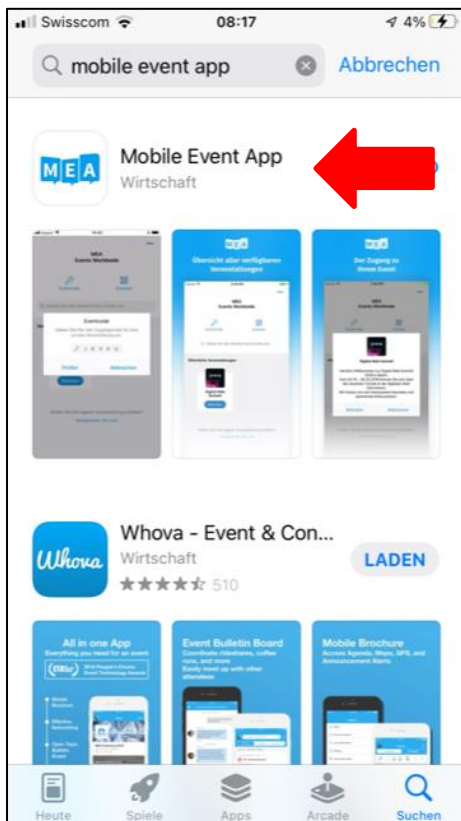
Swisscom 08:17 4%

mobile event app Abbrechen

MEA

Mobile Event App

Wirtschaft

MEA

Übersicht aller verfügbaren Veranstaltungen

MEA

Der Zugang zu Ihrem Event

Whova

Whova - Event & Con...

Wirtschaft

510

LADEN

All in one App

Everything you need for an event

Event Bulletin Board

Coordinate rideshares, coffee runs, and more

Easily meet up with other attendees

Mobile Brochure

Access Agenda, Maps, GPS, and Announcement Alerts

Heute Spiele Apps Arcade Suchen